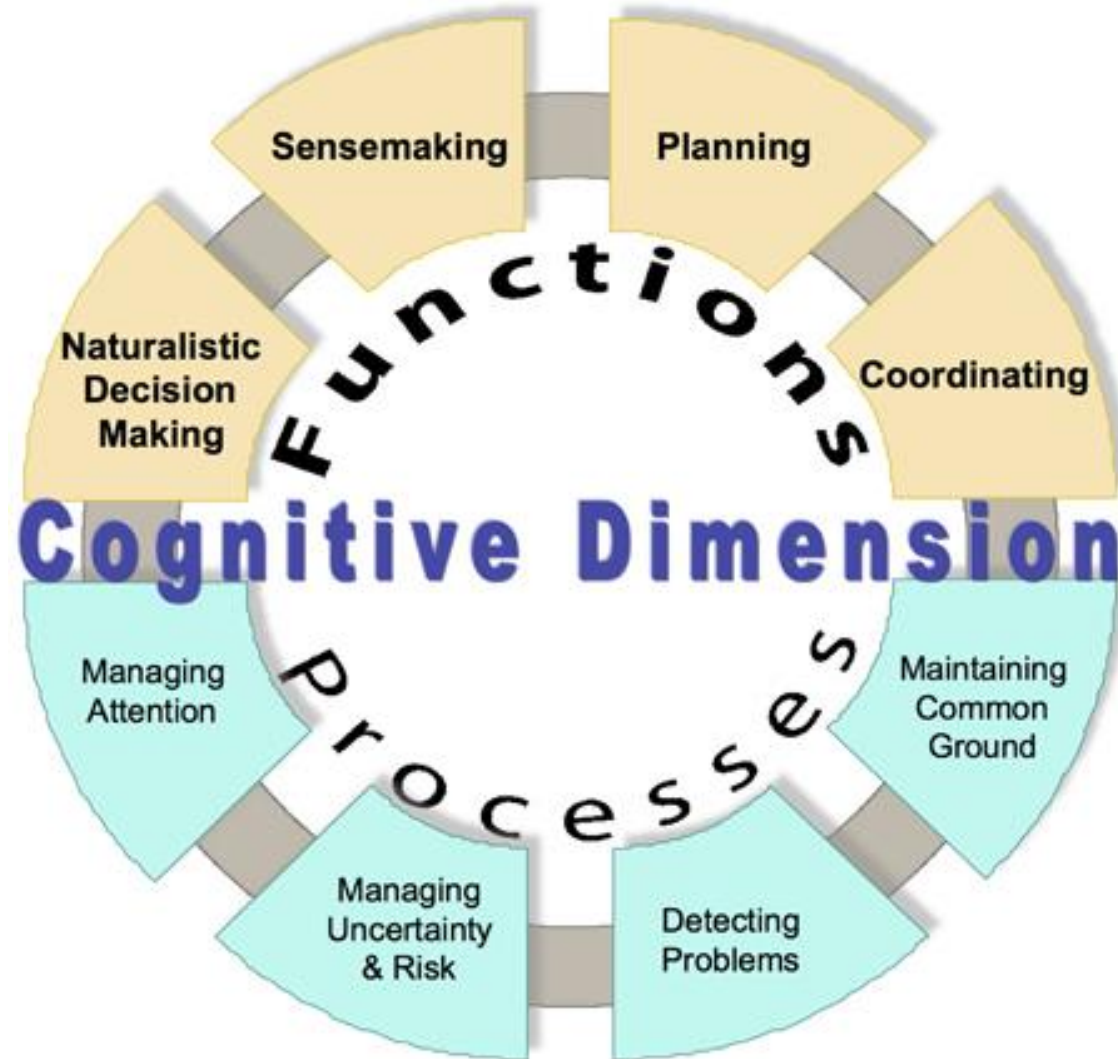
Sensemaking

Planning

Naturalistic Decision Making

Functions

Coordinating

Cognitive Dimension

Managing Attention

Processes

Maintaining Common Ground

Managing Uncertainty & Risk

Detecting Problems